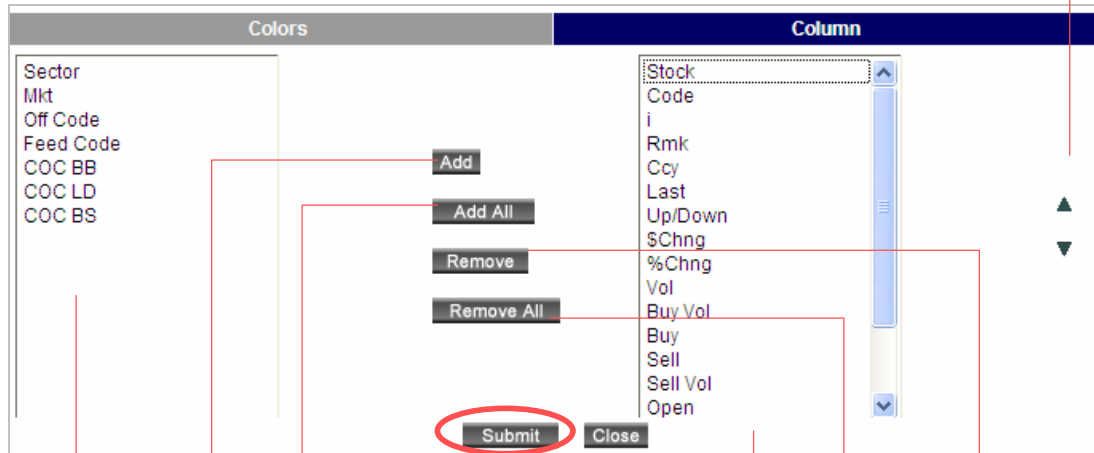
Colors

Column

Sector
Mkt
Off Code
Feed Code
COC BB
COC LD
COC BS

Add

Add All

Remove

Remove All

Stock
Code
i
Rmk
Ccy
Last
Up/Down
$Chng
%Chng
Vol
Buy Vol
Buy
Sell
Sell Vol
Open

▲
▼

Submit

Close